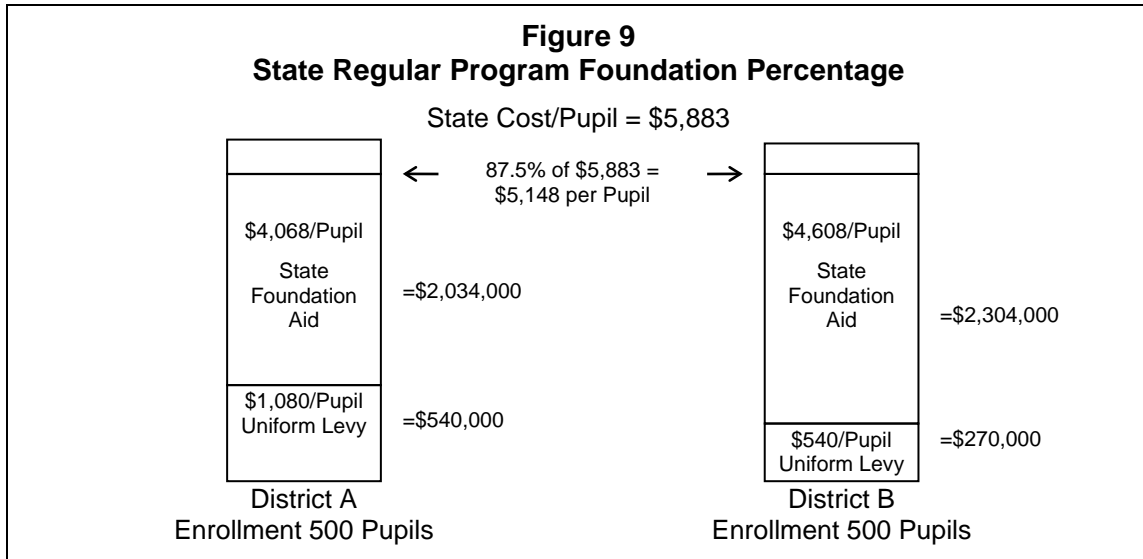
Figure 9
State Regular Program Foundation Percentage

State Cost/Pupil = \$5,883

← 87.5% of \$5,883 = \$5,148 per Pupil →

\$4,068/Pupil

State Foundation Aid

=\$2,034,000

\$1,080/Pupil Uniform Levy

=\$540,000

District A
Enrollment 500 Pupils

\$4,608/Pupil

State Foundation Aid

=\$2,304,000

\$540/Pupil Uniform Levy

=\$270,000

District B
Enrollment 500 Pupils